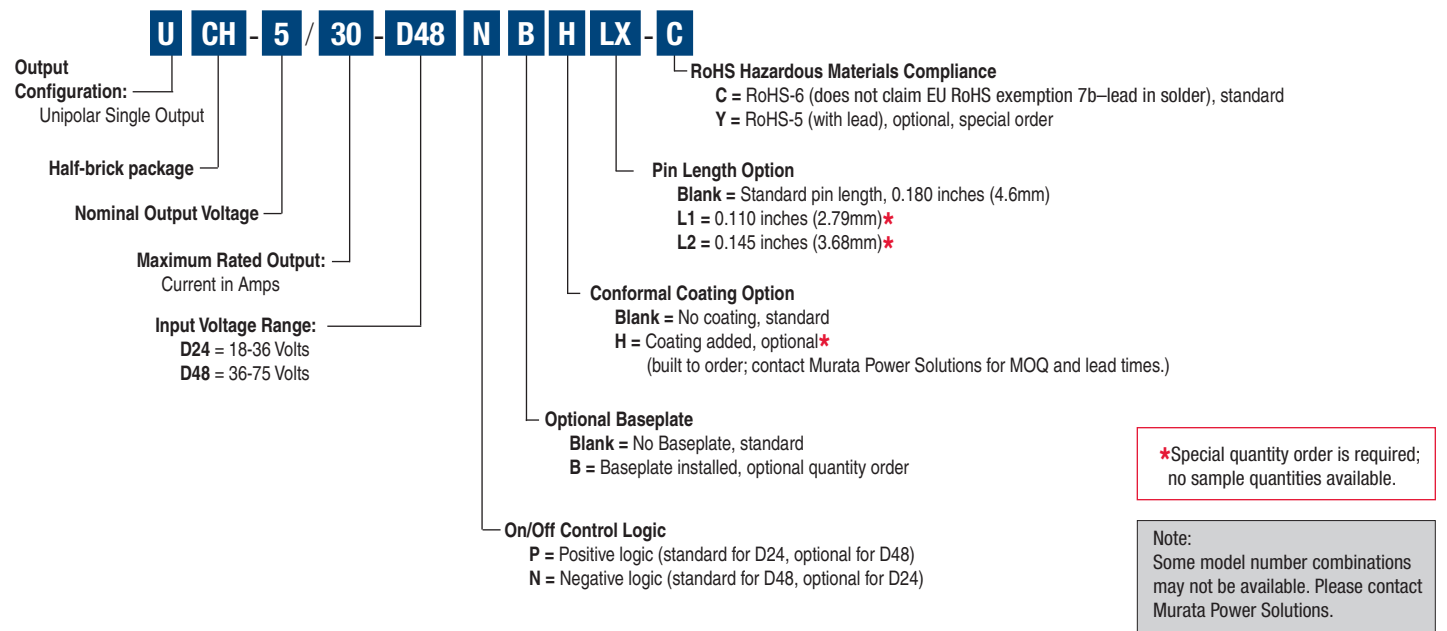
U CH - 5 / 30 - D48 N B H LX - C

Output Configuration: Unipolar Single Output

Half-brick package

Nominal Output Voltage

Maximum Rated Output: Current in Amps

Input Voltage Range:
D24 = 18-36 Volts
D48 = 36-75 Volts

RoHS Hazardous Materials Compliance
C = RoHS-6 (does not claim EU RoHS exemption 7b–lead in solder), standard
Y = RoHS-5 (with lead), optional, special order

Pin Length Option
Blank = Standard pin length, 0.180 inches (4.6mm)
L1 = 0.110 inches (2.79mm)*
L2 = 0.145 inches (3.68mm)*

Conformal Coating Option
Blank = No coating, standard
H = Coating added, optional*
(built to order; contact Murata Power Solutions for MOQ and lead times.)

Optional Baseplate
Blank = No Baseplate, standard
B = Baseplate installed, optional quantity order

On/Off Control Logic
P = Positive logic (standard for D24, optional for D48)
N = Negative logic (standard for D48, optional for D24)

*Special quantity order is required; no sample quantities available.

Note:
Some model number combinations may not be available. Please contact Murata Power Solutions.